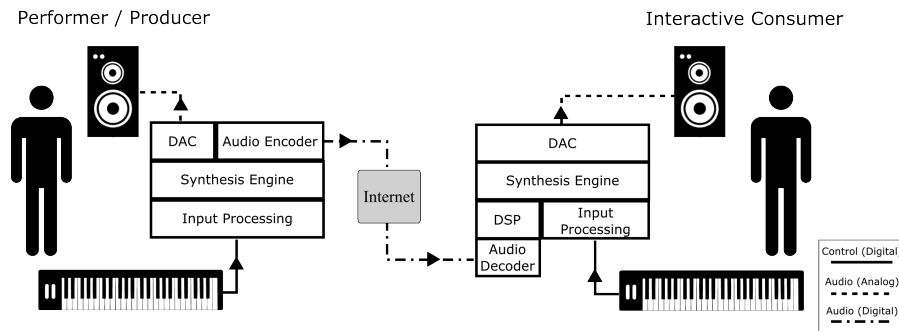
Performer / Producer

Interactive Consumer

DAC

Audio Encoder

Synthesis Engine

Input Processing

Internet

DAC

Synthesis Engine

DSP

Input Processing

Audio Decoder

Control (Digital)

Audio (Analog)

Audio (Digital)